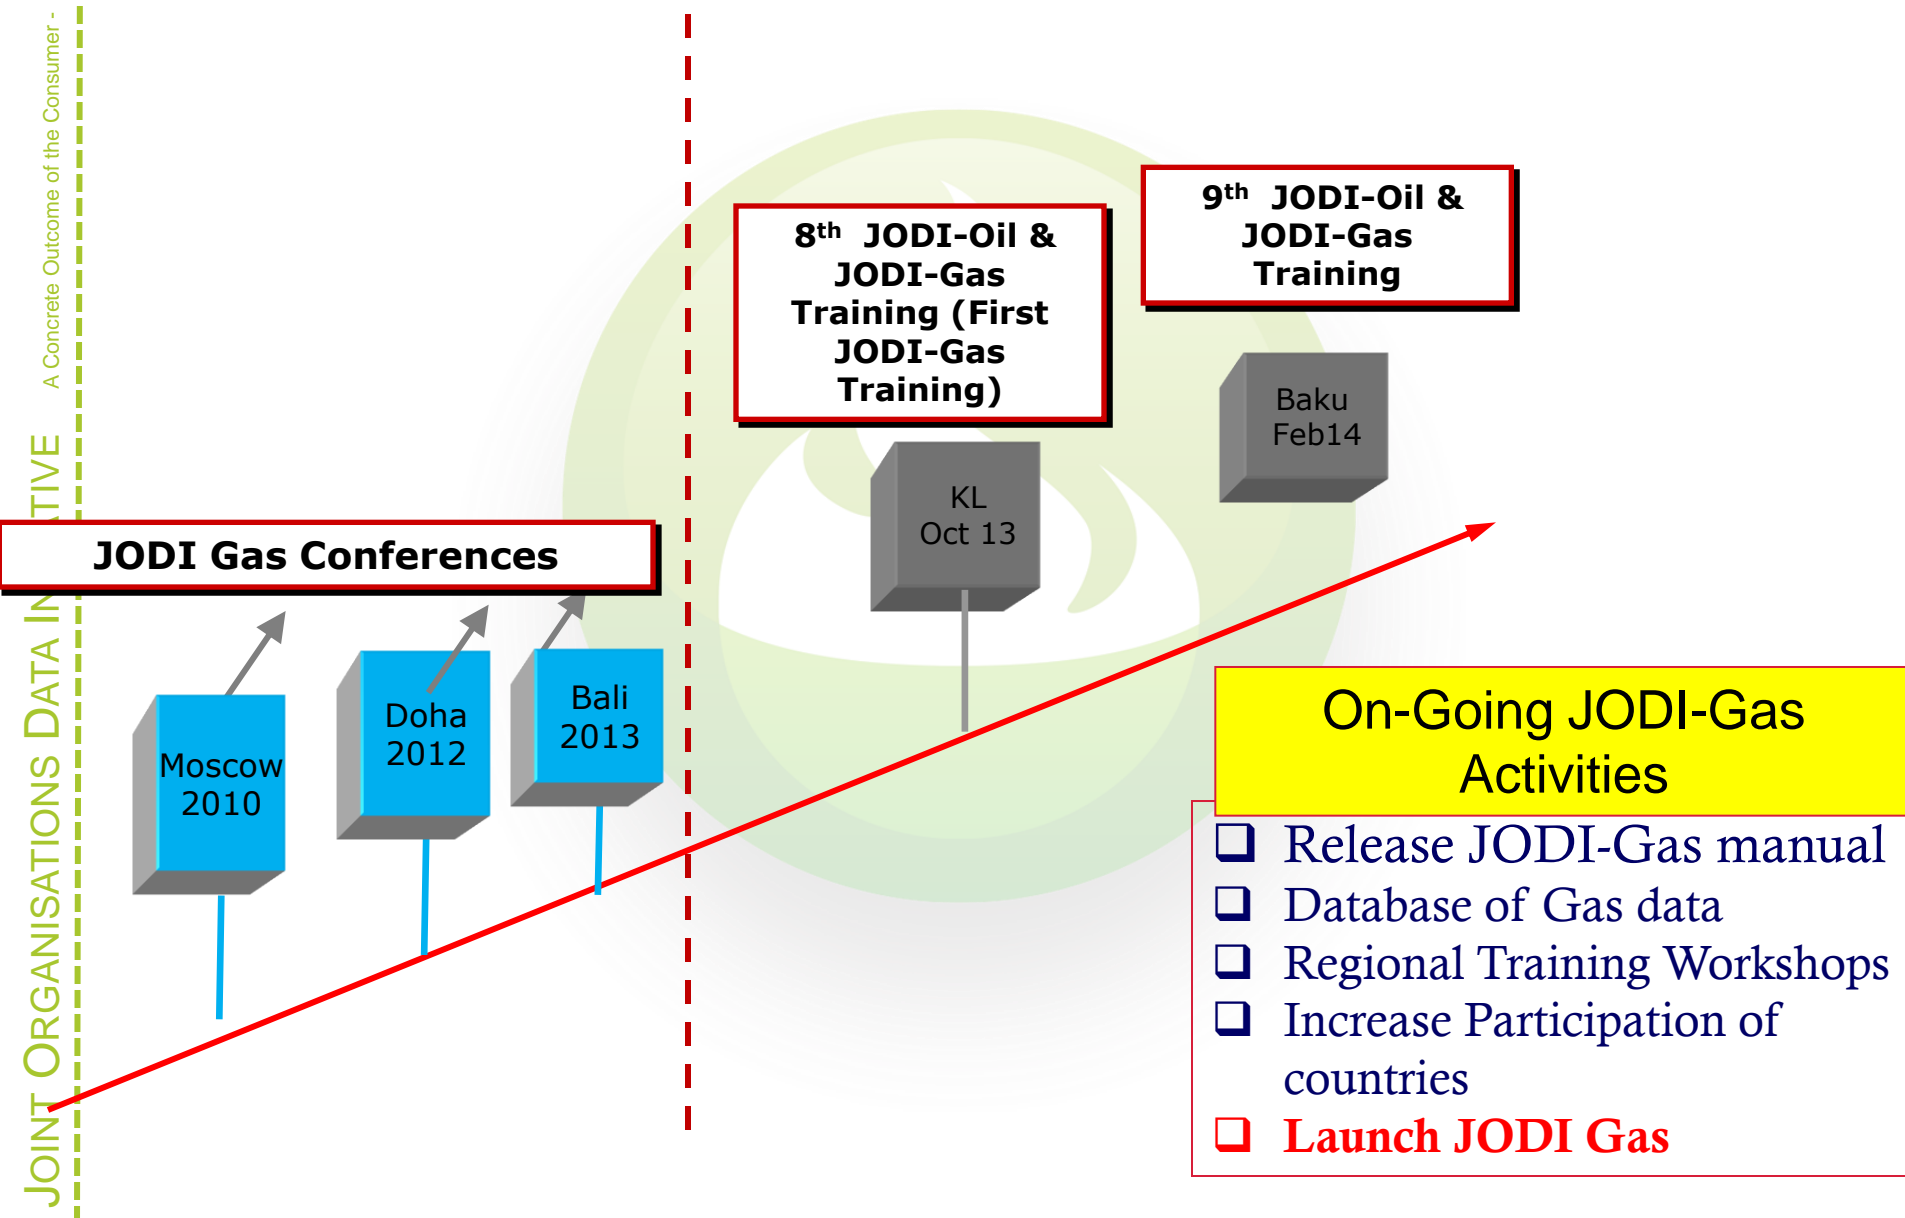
JOINT ORGANISATIONS DATA INITIATIVE

A Concrete Outcome of the Consumer -

JODI Gas Conferences

Moscow 2010

Doha 2012

Bali 2013

8$^{th}$ JODI-Oil & JODI-Gas Training (First JODI-Gas Training)

KL Oct 13

9$^{th}$ JODI-Oil & JODI-Gas Training

Baku Feb14

On-Going JODI-Gas Activities

❑ Release JODI-Gas manual
❑ Database of Gas data
❑ Regional Training Workshops
❑ Increase Participation of countries
❑ Launch JODI Gas